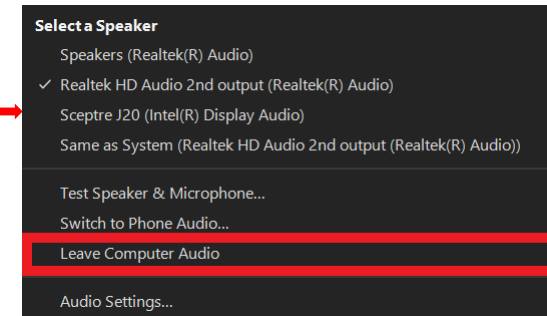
Select a Speaker

Speakers (Realtek(R) Audio)

✓ Realtek HD Audio 2nd output (Realtek(R) Audio)

Sceptre J20 (Intel(R) Display Audio)

Same as System (Realtek HD Audio 2nd output (Realtek(R) Audio))

Test Speaker & Microphone...

Switch to Phone Audio...

Leave Computer Audio

Audio Settings...